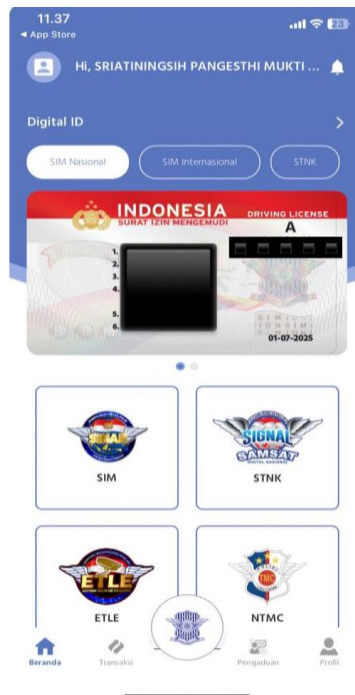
11.37
◂ App Store

Hi, SRIATININGSIH PANGESTHI MUKTI ...

Digital ID

SIM Nasional
SIM Internasional
STNK

INDONESIA
SURAT IZIN MENGEMUDI
DRIVING LICENSE
A
1.
2.
3.
4.
5.
6.
01-07-2025

SIM
SIGNAL
SAMSAT
STNK
ETLE
ETLE
TMC
NTMC

Beranda
Transaksi
Pengaduan
Profil